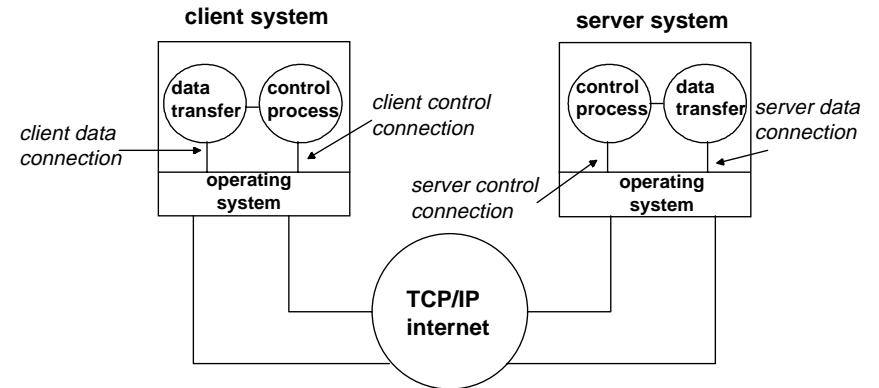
client system

data transfer

control process

client control connection

client data connection

operating system

server system

control process

data transfer

server data connection

server control connection

operating system

TCP/IP internet